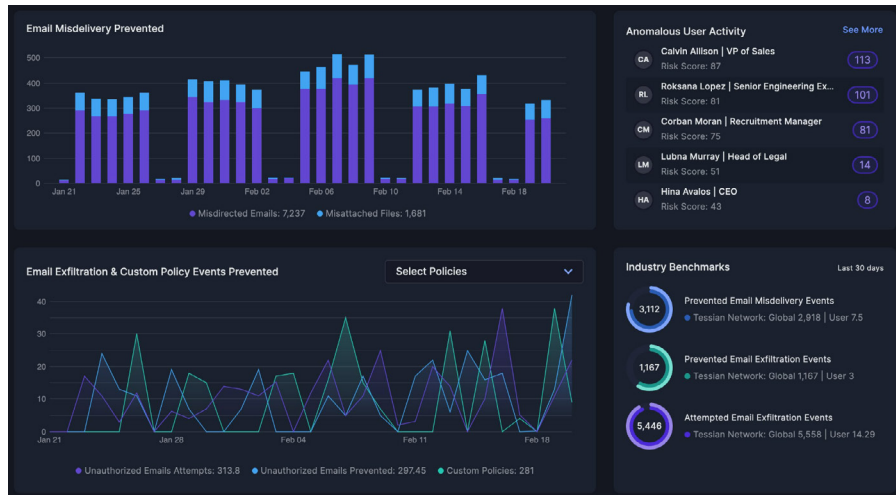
Email Misdelivery Prevented

500
400
300
200
100
0

Jan 21 Jan 25 Jan 29 Feb 02 Feb 06 Feb 10 Feb 14 Feb 18

Misdirected Emails: 7,237 Misattached Files: 1,681

Anomalous User Activity

See More

CA Calvin Allison | VP of Sales
Risk Score: 87
113

RL Roksana Lopez | Senior Engineering Ex...
Risk Score: 81
101

CM Corban Moran | Recruitment Manager
Risk Score: 75
81

LM Lubna Murray | Head of Legal
Risk Score: 51
14

HA Hina Avalos | CEO
Risk Score: 43
8

Email Exfiltration & Custom Policy Events Prevented

Select Policies

40
30
20
10
0

Jan 21 Jan 28 Feb 04 Feb 11 Feb 18

Unauthorized Emails Attempts: 313.8 Unauthorized Emails Prevented: 297.45 Custom Policies: 281

Industry Benchmarks

Last 30 days

3,112
Prevented Email Misdelivery Events
Tessian Network: Global 2,918 | User 7.5

1,167
Prevented Email Exfiltration Events
Tessian Network: Global 1,167 | User 3

5,446
Attempted Email Exfiltration Events
Tessian Network: Global 5,558 | User 14.29